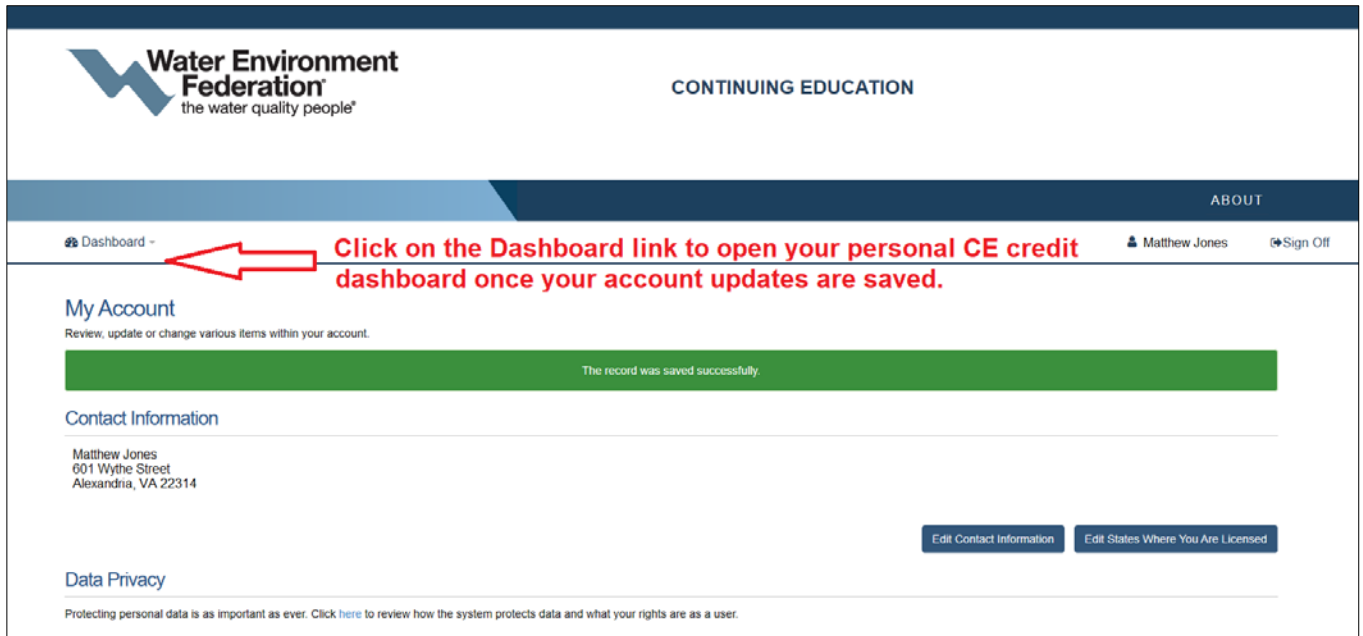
Water Environment Federation®
the water quality people®

CONTINUING EDUCATION

ABOUT

Dashboard

Click on the Dashboard link to open your personal CE credit dashboard once your account updates are saved.

Matthew Jones

Sign Off

My Account

Review, update or change various items within your account.

The record was saved successfully.

Contact Information

Matthew Jones
601 Wythe Street
Alexandria, VA 22314

Edit Contact Information

Edit States Where You Are Licensed

Data Privacy

Protecting personal data is as important as ever. Click here to review how the system protects data and what your rights are as a user.